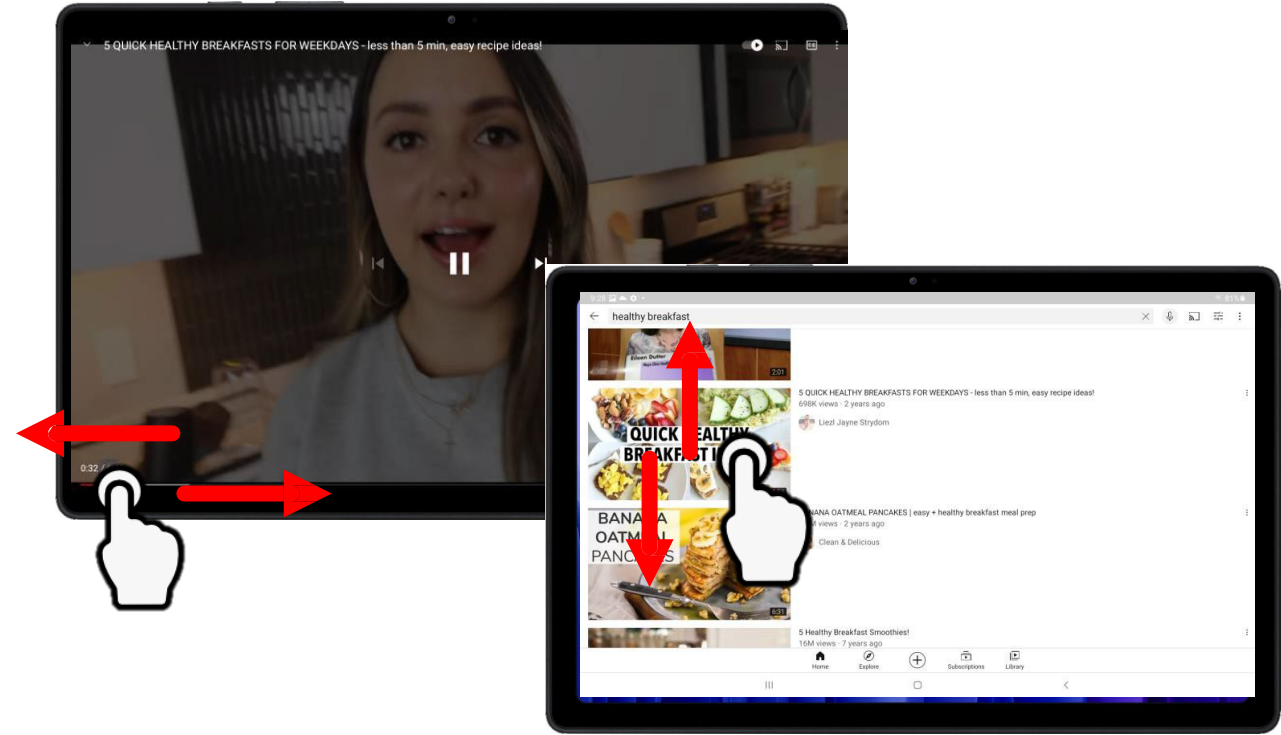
5 QUICK HEALTHY BREAKFASTS FOR WEEKDAYS - less than 5 min, easy recipe ideas!

0:32 /

9:28

81%

healthy breakfast

Eileen Dutter

2:01

QUICK HEALTHY BREAKFAST I

5 QUICK HEALTHY BREAKFASTS FOR WEEKDAYS - less than 5 min, easy recipe ideas!

698K views · 2 years ago

Liezl Jayne Strydom

BANANA OATMEAL PANCAKES

6:31

NANA OATMEAL PANCAKES | easy + healthy breakfast meal prep

M views · 2 years ago

Clean & Delicious

5 Healthy Breakfast Smoothies!

16M views · 7 years ago

Home

Explore

Subscriptions

Library